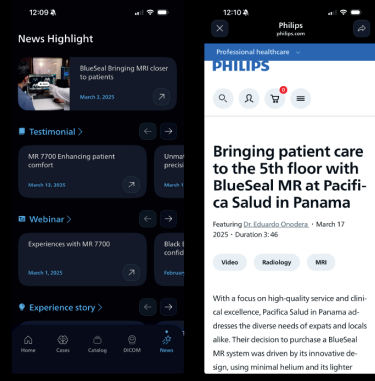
12:09

News Highlight

BlueSeal Bringing MRI closer to patients

March 3, 2025

Testimonial >

MR 7700 Enhancing patient comfort

March 13, 2025

Unma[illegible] precis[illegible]

Webinar >

Experiences with MR 7700

March 1, 2025

Black B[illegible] perfect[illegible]

Februa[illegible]

Experience story >

Home Cases Catalog DICOM News

12:10

Philips
philips.com

Professional healthcare

PHILIPS

0

Bringing patient care to the 5th floor with BlueSeal MR at Pacifica Salud in Panama

Featuring Dr. Eduardo Onodera • March 17 2025 • Duration 3:46

Video Radiology MRI

With a focus on high-quality service and clinical excellence, Pacifica Salud in Panama addresses the diverse needs of expats and locals alike. Their decision to purchase a BlueSeal MR system was driven by its innovative design, using minimal helium and its lighter